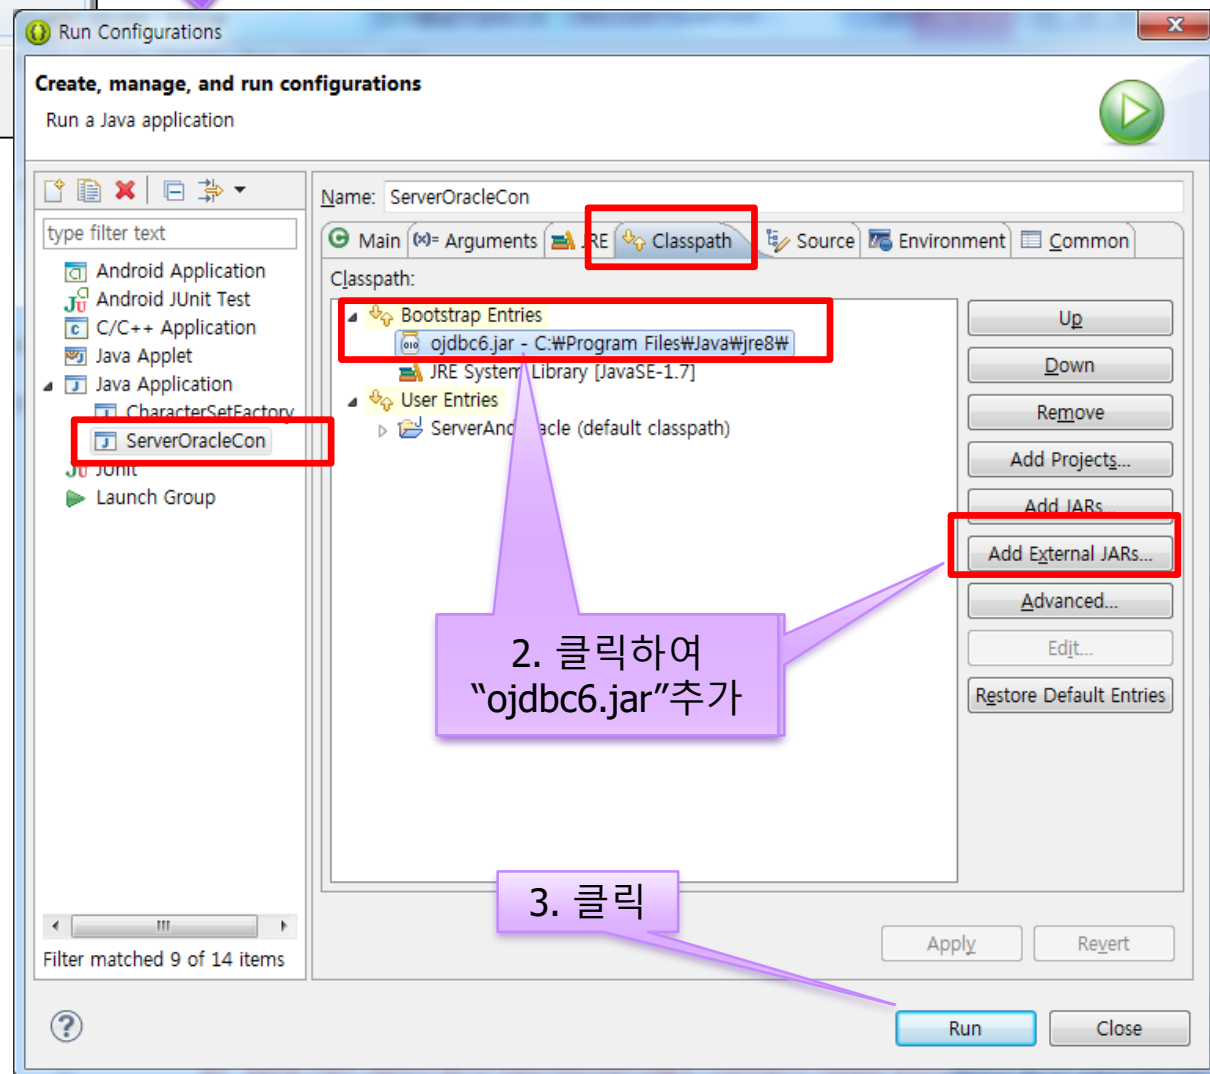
Run Configurations

Create, manage, and run configurations

Run a Java application

type filter text

Android Application
Android JUnit Test
C/C++ Application
Java Applet
Java Application
CharacterSetFactory
ServerOracleCon
JUnit
Launch Group

Filter matched 9 of 14 items

Name: ServerOracleCon

Main
Arguments
JRE
Classpath
Source
Environment
Common

Classpath:

Bootstrap Entries
ojdbc6.jar - C:₩Program Files₩Java₩jre8₩
JRE System Library [JavaSE-1.7]
User Entries
ServerAnd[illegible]acle (default classpath)

Up
Down
Remove
Add Projects...
Add JARs...
Add External JARs...
Advanced...
Edit...
Restore Default Entries

2. 클릭하여 "ojdbc6.jar"추가

3. 클릭

Apply
Revert

Run
Close